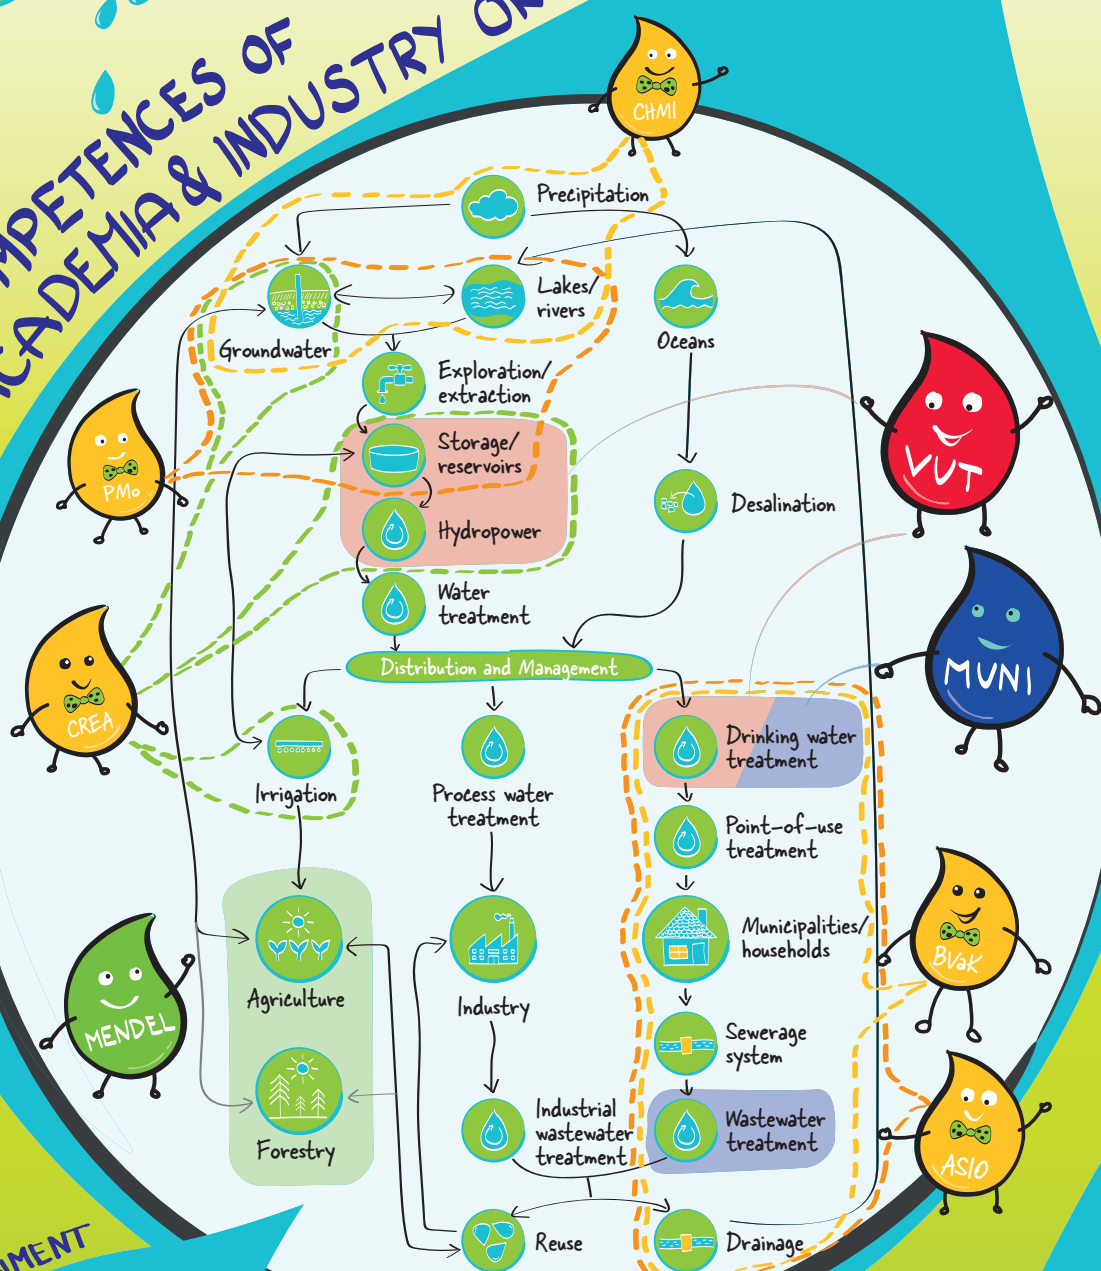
MPETENCES OF
CADEMIA & INDUSTRY ON

CHMI

Precipitation

Groundwater

Lakes/
rivers

Oceans

Exploration/
extraction

Storage/
reservoirs

Hydropower

Desalination

Water
treatment

Distribution and Management

Irrigation

Process water
treatment

Drinking water
treatment

Point-of-use
treatment

Municipalities/
households

Sewerage
system

Wastewater
treatment

Agriculture

Forestry

Industry

Industrial
wastewater
treatment

Reuse

Drainage

PMo

CREA

MENDEL

VUT

MUNI

BVaK

ASIO

IMENT